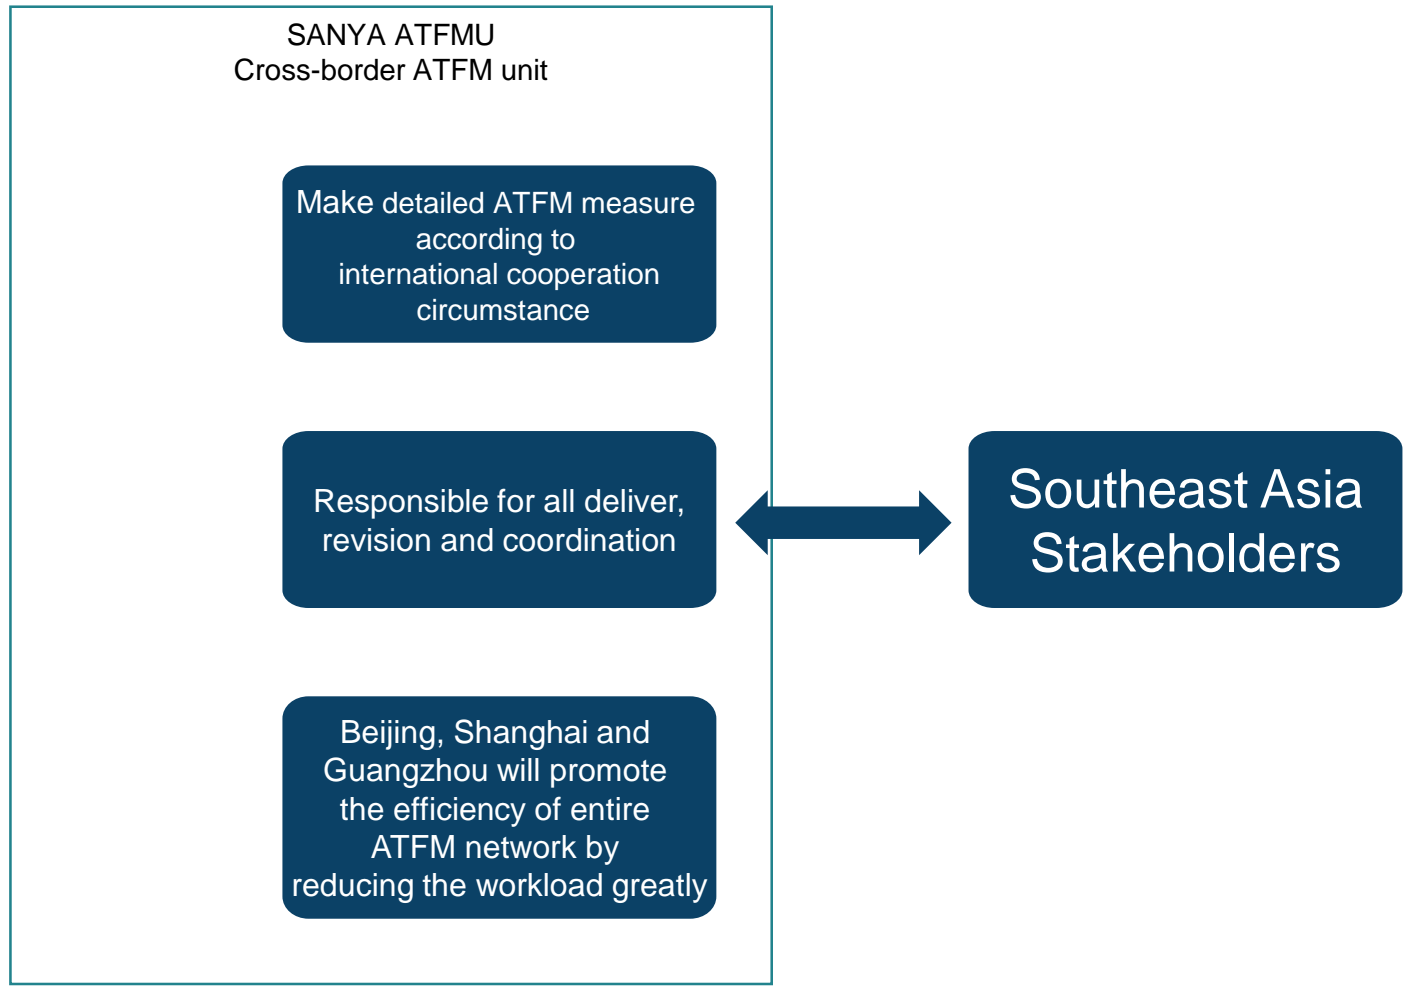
SANYA ATFMU
Cross-border ATFM unit

Make detailed ATFM measure according to international cooperation circumstance

Responsible for all deliver, revision and coordination

Beijing, Shanghai and Guangzhou will promote the efficiency of entire ATFM network by reducing the workload greatly

Southeast Asia Stakeholders